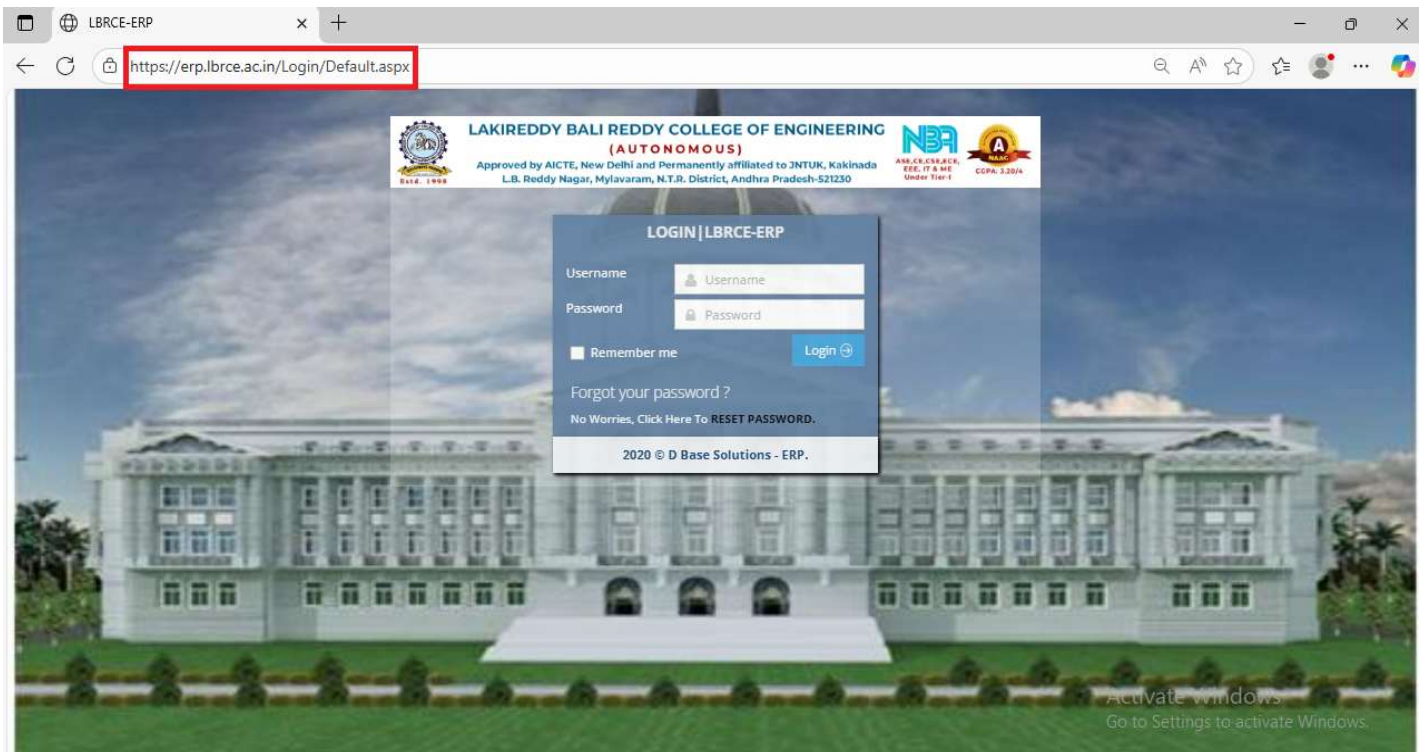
LBRCE-ERP

https://erp.lbrce.ac.in/Login/Default.aspx

Estd. 1998

LAKIREDDY BALI REDDY COLLEGE OF ENGINEERING
(AUTONOMOUS)
Approved by AICTE, New Delhi and Permanently affiliated to JNTUK, Kakinada
L.B. Reddy Nagar, Mylavaram, N.T.R. District, Andhra Pradesh-521230

NBA
ASE,CE,CSE,ECE, EEE, IT & ME Under Tier-I

A
NAAC
CGPA: 3.20/4

LOGIN|LBRCE-ERP

Username
Username
Password
Password
Remember me
Login

Forgot your password ?
No Worries, Click Here To RESET PASSWORD.

2020 © D Base Solutions - ERP.

Activate Windows
Go to Settings to activate Windows.